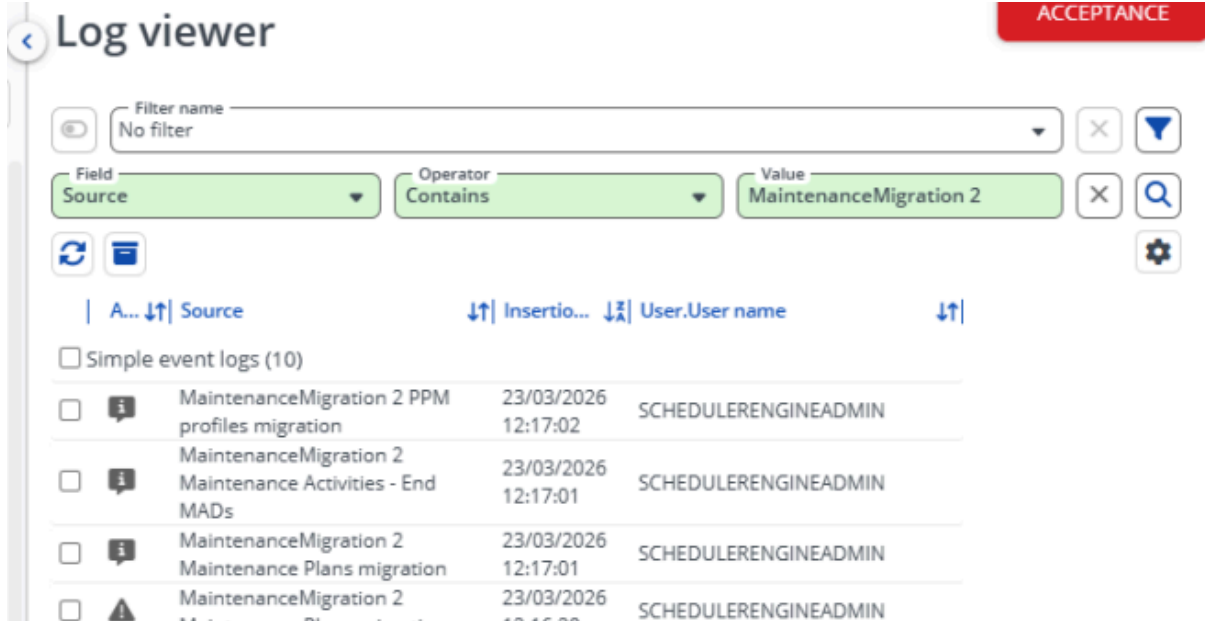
Log viewer

ACCEPTANCE

Filter name
No filter

Field
Source

Operator
Contains

Value
MaintenanceMigration 2

| A... | Source | Insertio... | User.User name |
|---|---|---|---|
| Simple event logs (10) | | | |
| | MaintenanceMigration 2 PPM profiles migration | 23/03/2026 12:17:02 | SCHEDULERENGINEADMIN |
| | MaintenanceMigration 2 Maintenance Activities - End MADs | 23/03/2026 12:17:01 | SCHEDULERENGINEADMIN |
| | MaintenanceMigration 2 Maintenance Plans migration | 23/03/2026 12:17:01 | SCHEDULERENGINEADMIN |
| | MaintenanceMigration 2 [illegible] | 23/03/2026 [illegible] | SCHEDULERENGINEADMIN |